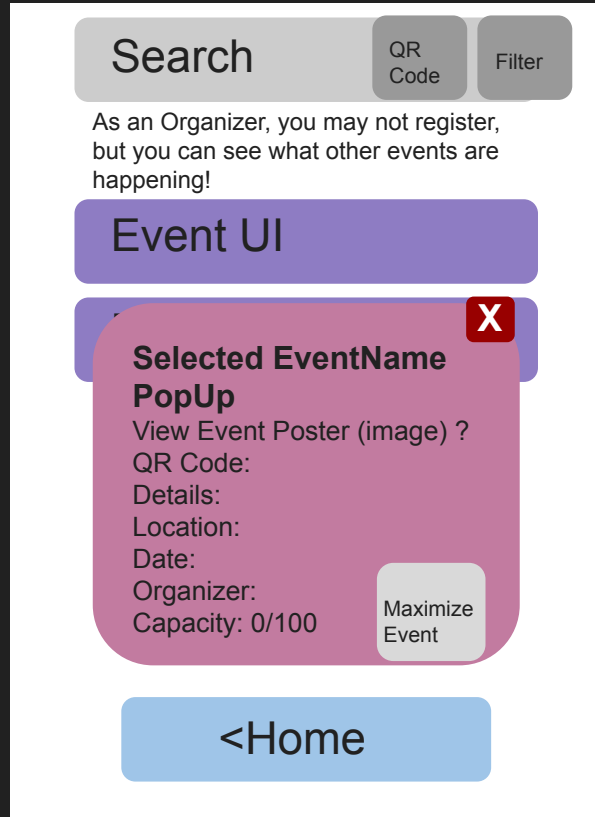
Search

QR Code

Filter

As an Organizer, you may not register, but you can see what other events are happening!

Event UI

X

Selected EventName PopUp

View Event Poster (image) ?
QR Code:
Details:
Location:
Date:
Organizer:
Capacity: 0/100

Maximize Event

<Home